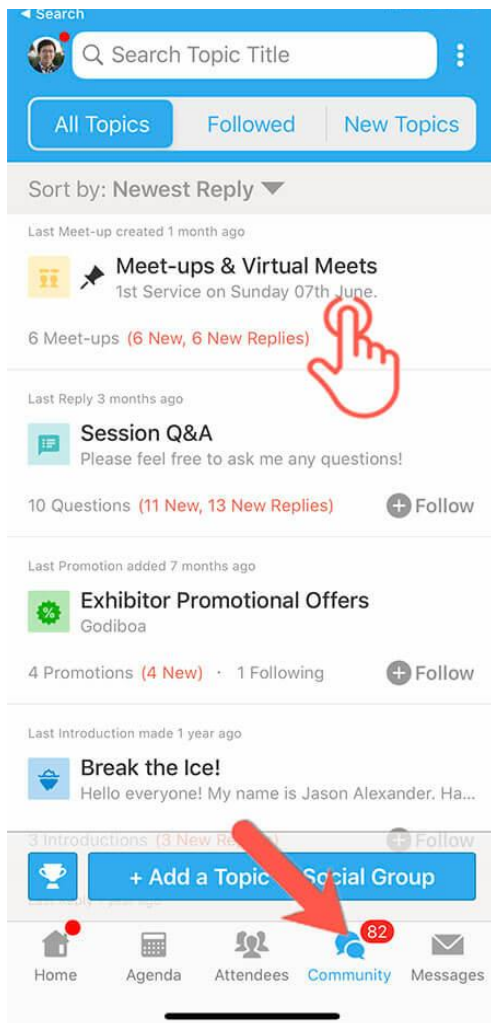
◂ Search

Search Topic Title

All Topics | Followed | New Topics

Sort by: Newest Reply

Last Meet-up created 1 month ago

Meet-ups & Virtual Meets
1st Service on Sunday 07th June.

6 Meet-ups (6 New, 6 New Replies)

Last Reply 3 months ago

Session Q&A
Please feel free to ask me any questions!

10 Questions (11 New, 13 New Replies) Follow

Last Promotion added 7 months ago

Exhibitor Promotional Offers
Godiboa

4 Promotions (4 New) · 1 Following Follow

Last Introduction made 1 year ago

Break the Ice!
Hello everyone! My name is Jason Alexander. Ha...

3 Introductions (3 New Re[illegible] Follow

+ Add a Topic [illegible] Social Group

Home Agenda Attendees Community 82 Messages